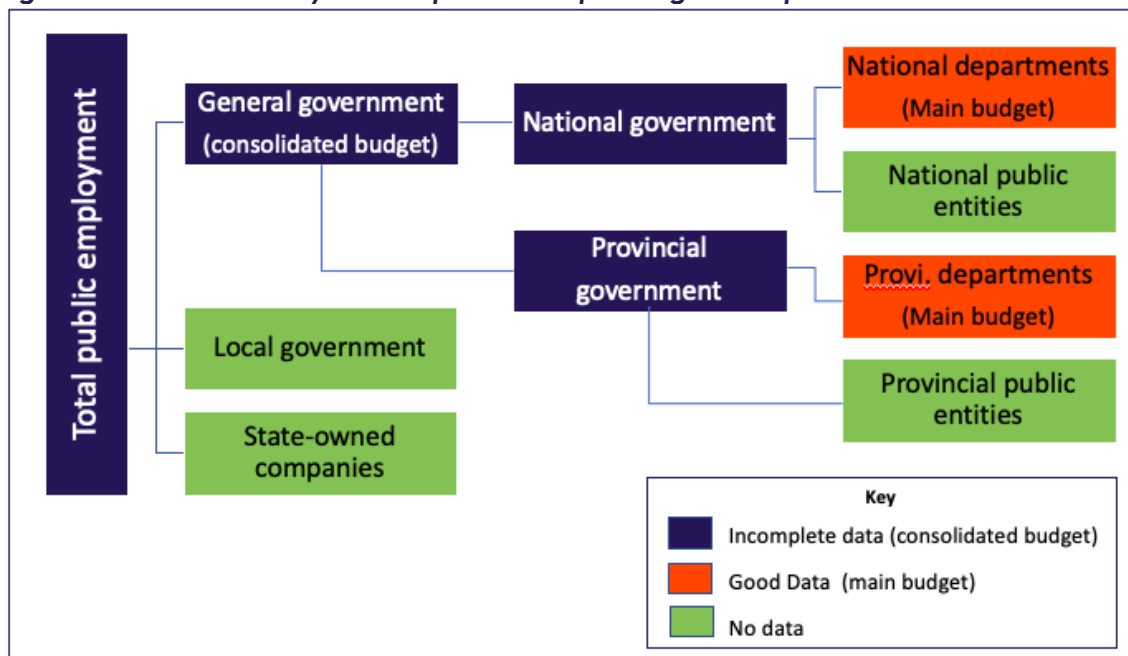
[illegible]

Total public employment

General government (consolidated budget)

National government

National departments (Main budget)

National public entities

Provincial government

Provi. departments (Main budget)

Provincial public entities

Local government

State-owned companies

Key

Incomplete data (consolidated budget)

Good Data (main budget)

No data